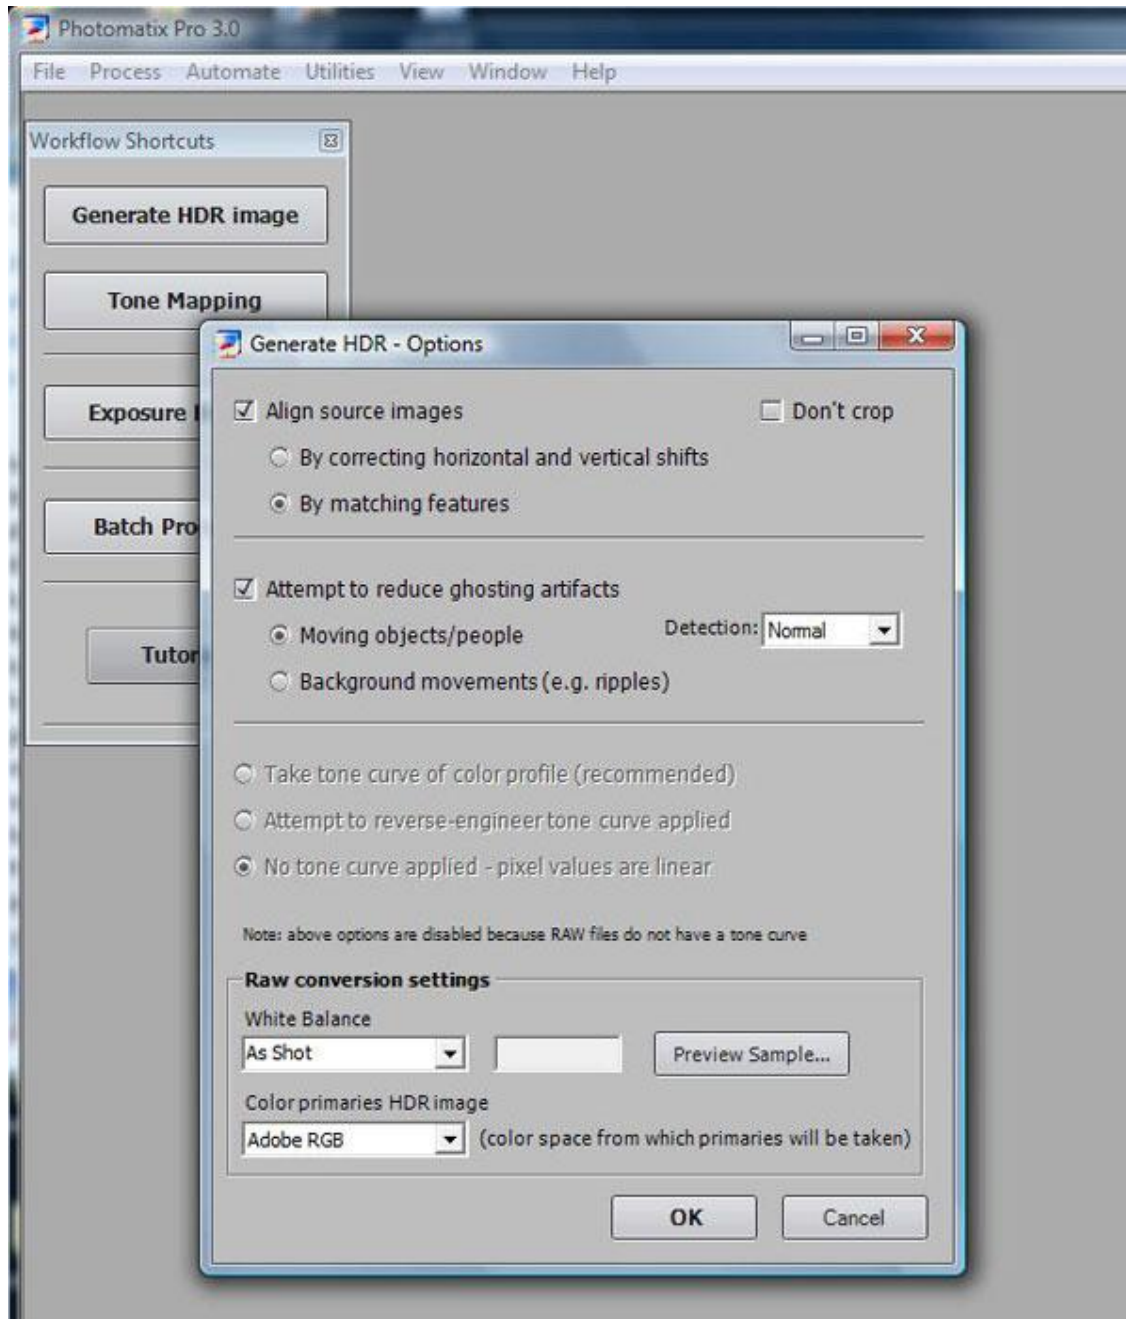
Photomatix Pro 3.0

File Process Automate Utilities View Window Help

Workflow Shortcuts

Generate HDR image

Tone Mapping

Exposure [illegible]

Batch Pro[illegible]

Tutor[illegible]

Generate HDR - Options

Align source images

Don't crop

By correcting horizontal and vertical shifts

By matching features

Attempt to reduce ghosting artifacts

Moving objects/people

Detection: Normal

Background movements (e.g. ripples)

Take tone curve of color profile (recommended)

Attempt to reverse-engineer tone curve applied

No tone curve applied - pixel values are linear

Note: above options are disabled because RAW files do not have a tone curve

Raw conversion settings

White Balance

As Shot

Preview Sample...

Color primaries HDR image

Adobe RGB

(color space from which primaries will be taken)

OK

Cancel